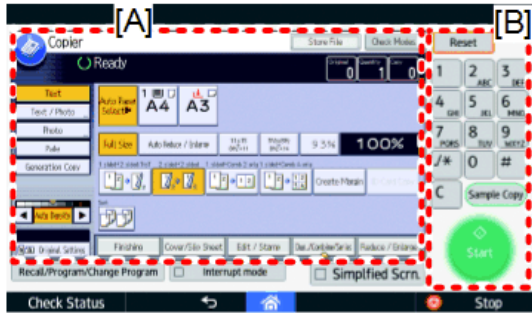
[A]

[B]

Copier

Store File

Check Modes

Ready

Original 0

Quantity 1

Copies 0

Text

Text / Photo

Photo

Pale

Generation Copy

Auto Paper Select

1 A4

2 A3

Full Size

Auto Reduce / Enlarge

93%

100%

Create Margin

Auto Density

Original Settings

Finishing

Cover/Slip Sheet

Edit / Stamp

Dup./Combine/Series

Reduce / Enlarge

Reset

1

2 ABC

3 DEF

4 GHI

5 JKL

6 MNO

7 PQRS

8 TUV

9 WXYZ

./*

0

#

C

Sample Copy

Start

Recall/Program/Change Program

Interrupt mode

Simplified Scrn.

Check Status

Stop